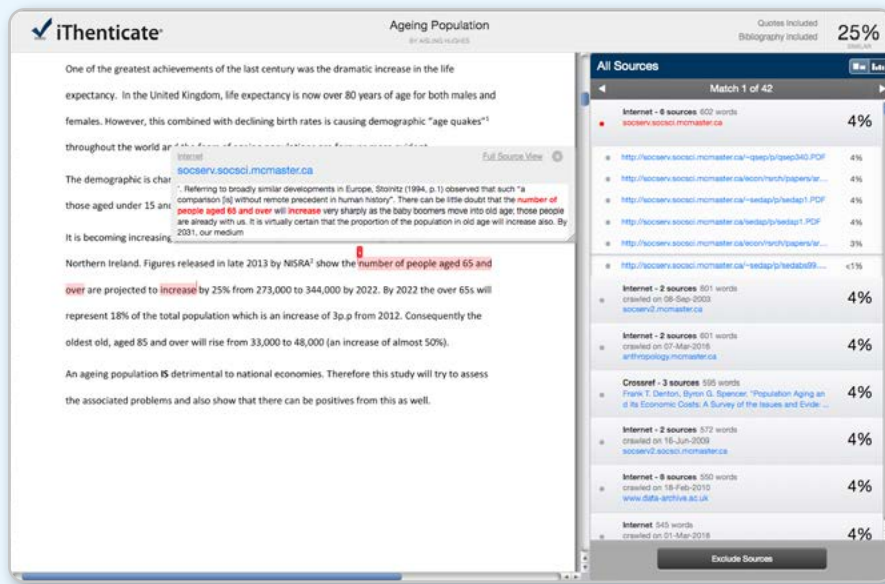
iThenticate

Ageing Population
BY AISLING HUGHES

Quotes Included
Bibliography Included
25%
SIMILAR

One of the greatest achievements of the last century was the dramatic increase in the life expectancy. In the United Kingdom, life expectancy is now over 80 years of age for both males and females. However, this combined with declining birth rates is causing demographic "age quakes"¹ throughout the world ar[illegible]

The demographic is char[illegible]

those aged under 15 an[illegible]

It is becoming increasing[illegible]

Northern Ireland. Figures released in late 2013 by NISRA² show the number of people aged 65 and over are projected to increase by 25% from 273,000 to 344,000 by 2022. By 2022 the over 65s will represent 18% of the total population which is an increase of 3p.p from 2012. Consequently the oldest old, aged 85 and over will rise from 33,000 to 48,000 (an increase of almost 50%).

An ageing population IS detrimental to national economies. Therefore this study will try to assess the associated problems and also show that there can be positives from this as well.

Internet
socserv.socsci.mcmaster.ca
Full Source View
'. Referring to broadly similar developments in Europe, Stolnitz (1994, p.1) observed that such "a comparison [is] without remote precedent in human history". There can be little doubt that the number of people aged 65 and over will increase very sharply as the baby boomers move into old age; those people are already with us. It is virtually certain that the proportion of the population in old age will increase also. By 2031, our medium

1

All Sources
Match 1 of 42

Internet - 6 sources 602 words
socserv.socsci.mcmaster.ca
4%

http://socserv.socsci.mcmaster.ca/~qsep/p/qsep340.PDF 4%
http://socserv.socsci.mcmaster.ca/econ/rsrch/papers/ar... 4%
http://socserv.socsci.mcmaster.ca/~sedap/p/sedap1.PDF 4%
http://socserv.socsci.mcmaster.ca/sedap/p/sedap1.PDF 4%
http://socserv.socsci.mcmaster.ca/econ/rsrch/papers/ar... 3%
http://socserv.socsci.mcmaster.ca/~sedap/p/sedabs99.... <1%

Internet - 2 sources 601 words
crawled on 08-Sep-2003
socserv2.mcmaster.ca
4%

Internet - 2 sources 601 words
crawled on 07-Mar-2016
anthropology.mcmaster.ca
4%

Crossref - 3 sources 595 words
Frank T. Denton, Byron G. Spencer. "Population Aging and its Economic Costs: A Survey of the Issues and Evide-...
4%

Internet - 2 sources 572 words
crawled on 16-Jun-2009
socserv2.socsci.mcmaster.ca
4%

Internet - 6 sources 550 words
crawled on 18-Feb-2010
www.data-archive.ac.uk
4%

Internet 545 words
crawled on 01-Mar-2016
4%

Exclude Sources